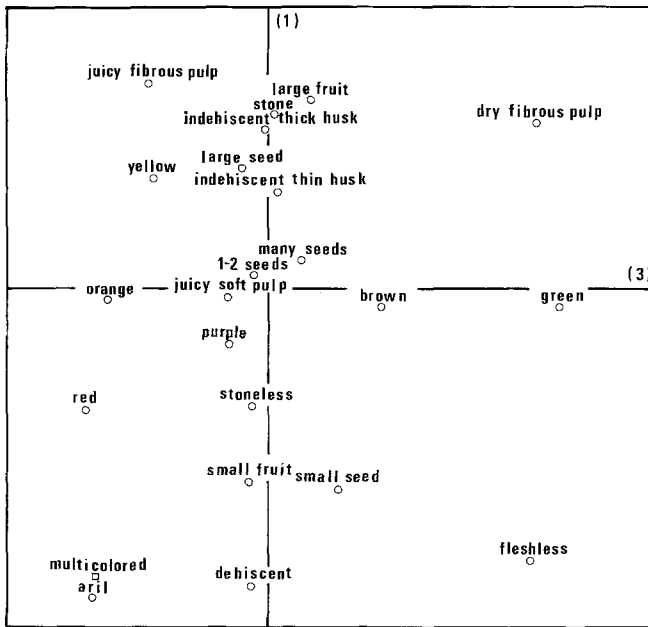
(1)

juicy fibrous pulp

large fruit

stone

indehiscent thick husk

dry fibrous pulp

large seed

yellow

indehiscent thin husk

many seeds

1-2 seeds

(3)

orange

juicy soft pulp

brown

green

purple

red

stoneless

small fruit

small seed

fleshless

multicolored

aril

dehiscent